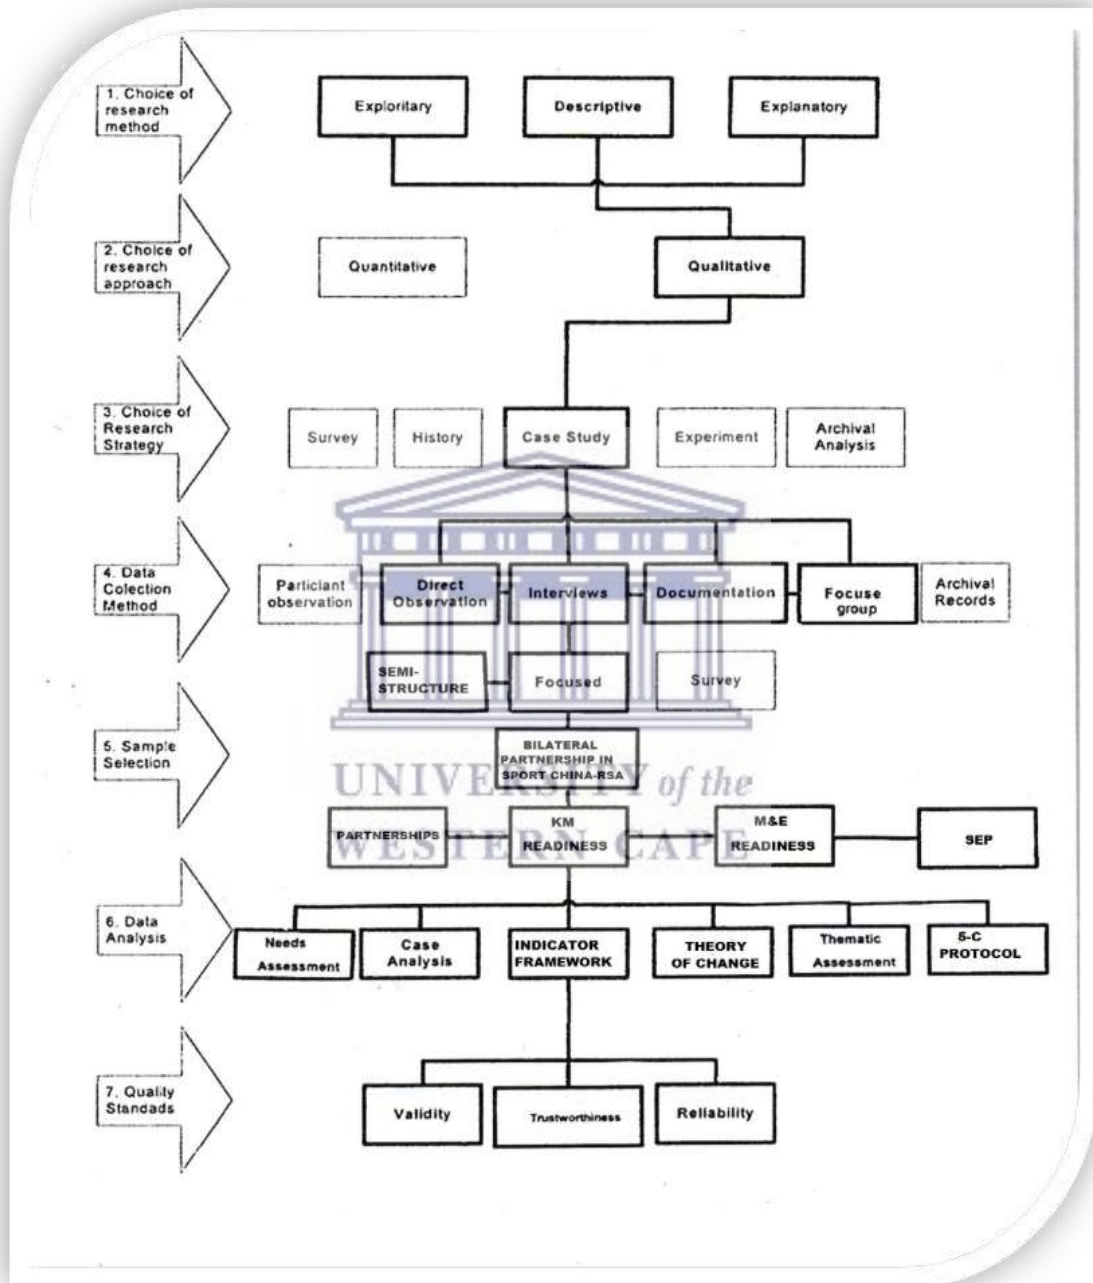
1. Choice of research method

Exploritary

Descriptive

Explanatory

2. Choice of research approach

Quantitative

Qualitative

3. Choice of Research Strategy

Survey

History

Case Study

Experiment

Archival Analysis

4. Data Colection Method

Particiant observation

Direct Observation

Interviews

Documentation

Focuse group

Archival Records

SEMI-STRUCTURE

Focused

Survey

5. Sample Selection

BILATERAL PARTNERSHIP IN SPORT CHINA-RSA

UNIVERSITY of the

WESTERN CAPE

PARTNERSHIPS

KM READINESS

M&E READINESS

SEP

6. Data Analysis

Needs Assessment

Case Analysis

INDICATOR FRAMEWORK

THEORY OF CHANGE

Thematic Assessment

5-C PROTOCOL

7. Quality Standads

Validity

Trustworthiness

Reliability